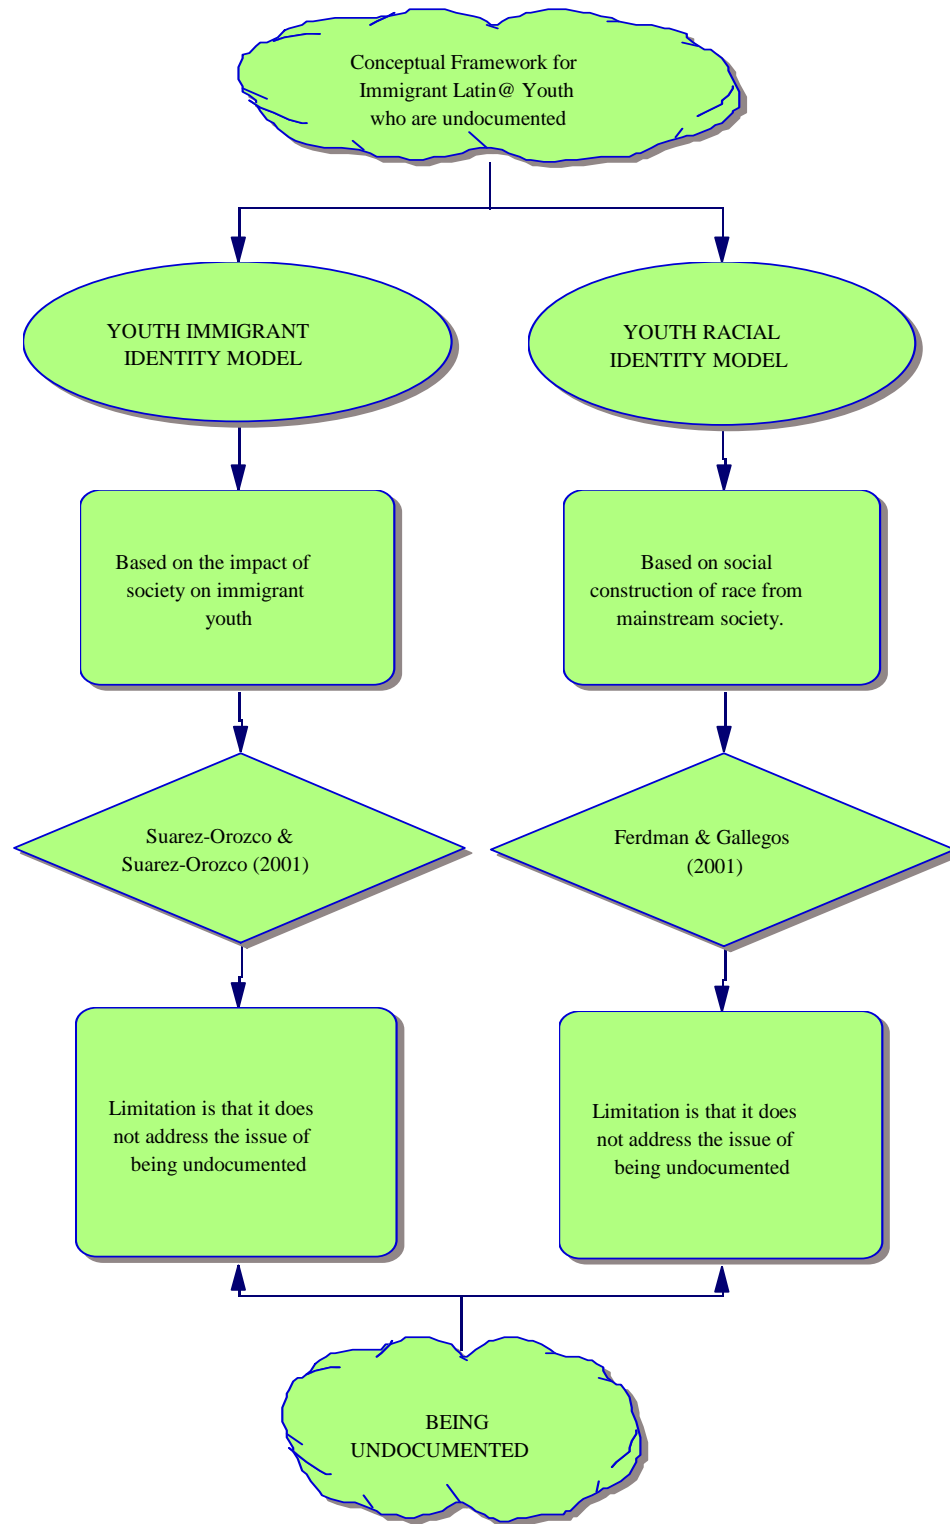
Conceptual Framework for Immigrant Latin@ Youth who are undocumented

YOUTH IMMIGRANT IDENTITY MODEL

YOUTH RACIAL IDENTITY MODEL

Based on the impact of society on immigrant youth

Based on social construction of race from mainstream society.

Suarez-Orozco & Suarez-Orozco (2001)

Ferdman & Gallegos (2001)

Limitation is that it does not address the issue of being undocumented

Limitation is that it does not address the issue of being undocumented

BEING UNDOCUMENTED